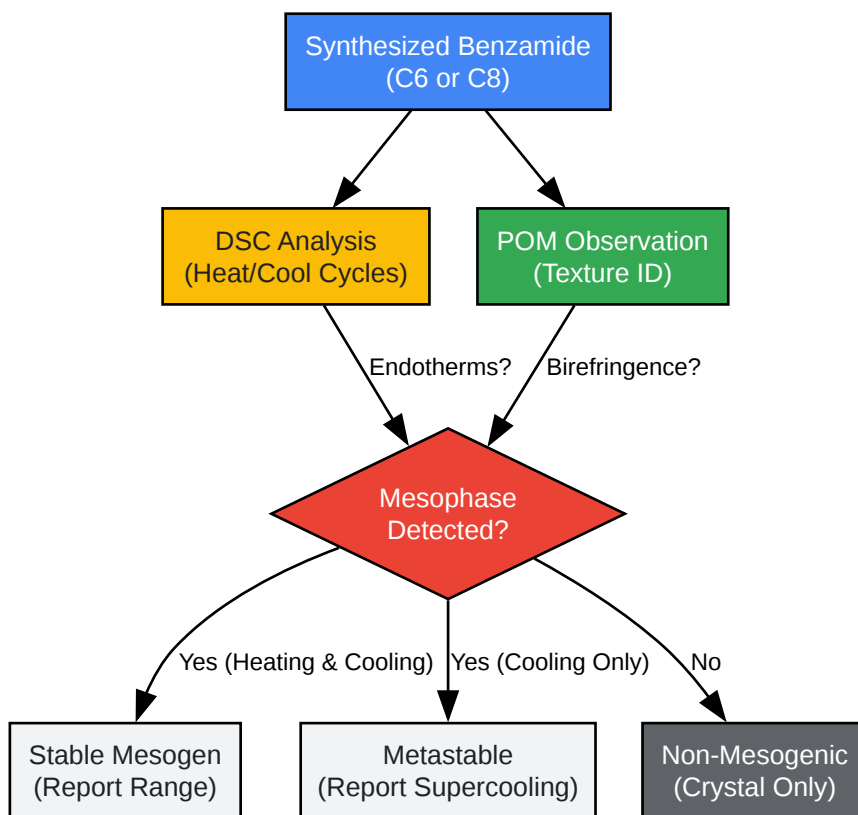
Synthesized Benzamide
(C6 or C8)

DSC Analysis
(Heat/Cool Cycles)

POM Observation
(Texture ID)

Endotherms?

Birefringence?

Mesophase
Detected?

Yes (Heating & Cooling)

Yes (Cooling Only)

No

Stable Mesogen
(Report Range)

Metastable
(Report Supercooling)

Non-Mesogenic
(Crystal Only)